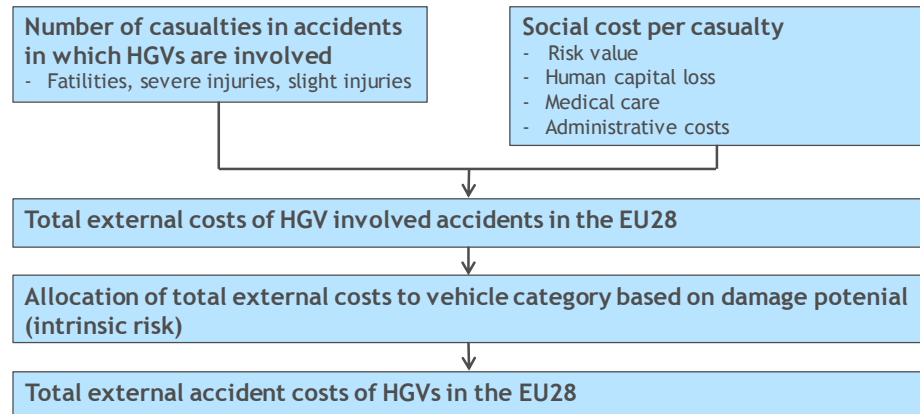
Number of casualties in accidents in which HGVs are involved
- Fatilities, severe injuries, slight injuries

Social cost per casualty
- Risk value
- Human capital loss
- Medical care
- Administrative costs

Total external costs of HGV involved accidents in the EU28

Allocation of total external costs to vehicle category based on damage potenial (intrinsic risk)

Total external accident costs of HGVs in the EU28